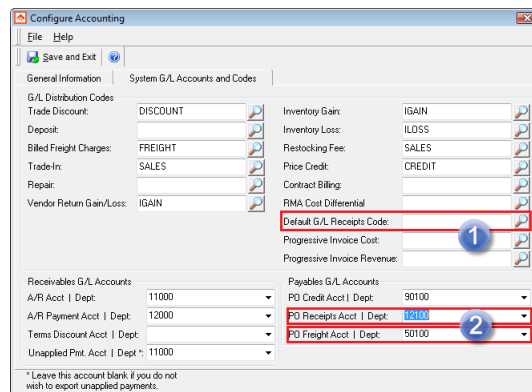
Configure Accounting

File Help

Save and Exit

General Information | System G/L Accounts and Codes

G/L Distribution Codes

Trade Discount: DISCOUNT

Deposit:

Billed Freight Charges: FREIGHT

Trade-In: SALES

Repair:

Vendor Return Gain/Loss: IGAIN

Inventory Gain: IGAIN

Inventory Loss: ILOSS

Restocking Fee: SALES

Price Credit: CREDIT

Contract Billing:

RMA Cost Differential

Default G/L Receipts Code:

Progressive Invoice Cost:

Progressive Invoice Revenue:

1

Receivables G/L Accounts

A/R Acct | Dept: 11000

A/R Payment Acct | Dept: 12000

Terms Discount Acct | Dept:

Unapplied Pmt. Acct | Dept *: 11000

Payables G/L Accounts

PO Credit Acct | Dept: 90100

PO Receipts Acct | Dept: 12100

PO Freight Acct | Dept: 50100

2

* Leave this account blank if you do not wish to export unapplied payments.